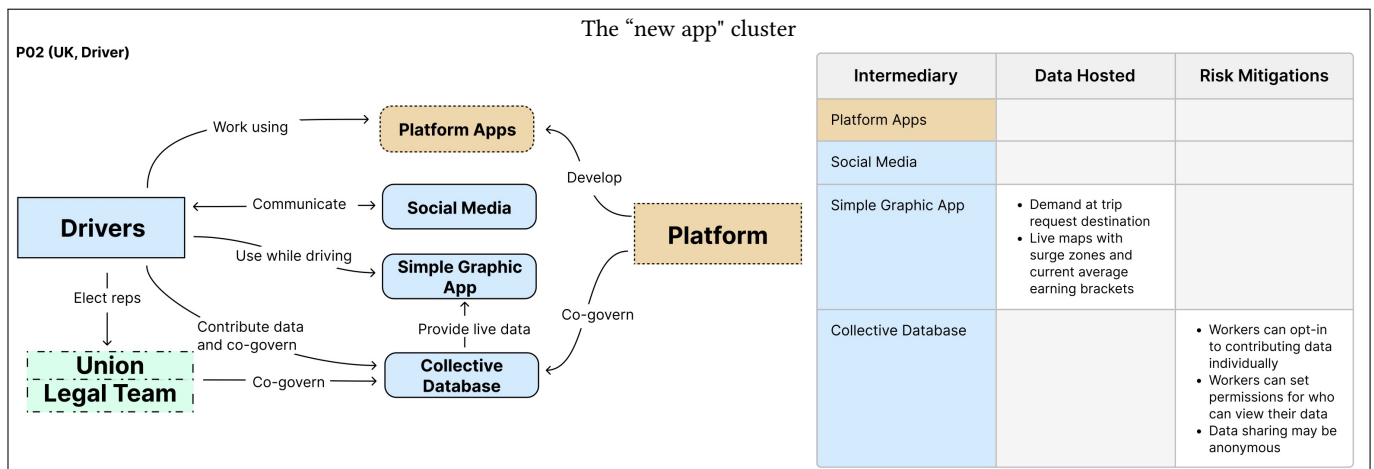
The “new app" cluster

P02 (UK, Driver)

Work using

Platform Apps

Develop

Drivers

Communicate

Social Media

Platform

Use while driving

Simple Graphic App

Elect reps

Contribute data and co-govern

Provide live data

Co-govern

Union

Legal Team

Co-govern

Collective Database

| Intermediary | Data Hosted | Risk Mitigations |
|---|---|---|
| Platform Apps | | |
| Social Media | | |
| Simple Graphic App | • Demand at trip request destination • Live maps with surge zones and current average earning brackets | |
| Collective Database | | • Workers can opt-in to contributing data individually • Workers can set permissions for who can view their data • Data sharing may be anonymous |